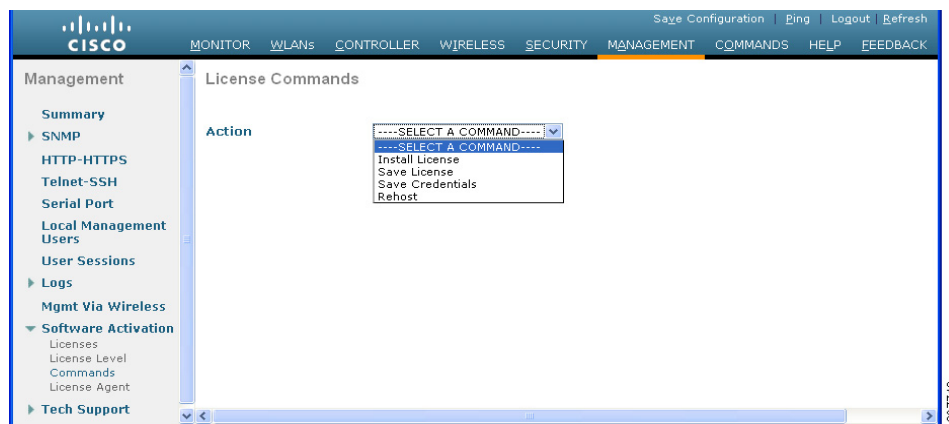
cisco

Save Configuration | Ping | Logout | Refresh

MONITOR WLANs CONTROLLER WIRELESS SECURITY MANAGEMENT COMMANDS HELP FEEDBACK

Management

Summary
SNMP
HTTP-HTTPS
Telnet-SSH
Serial Port
Local Management Users
User Sessions
Logs
Mgmt Via Wireless
Software Activation
Licenses
License Level
Commands
License Agent
Tech Support

License Commands

Action ----SELECT A COMMAND----

----SELECT A COMMAND----
Install License
Save License
Save Credentials
Rehost